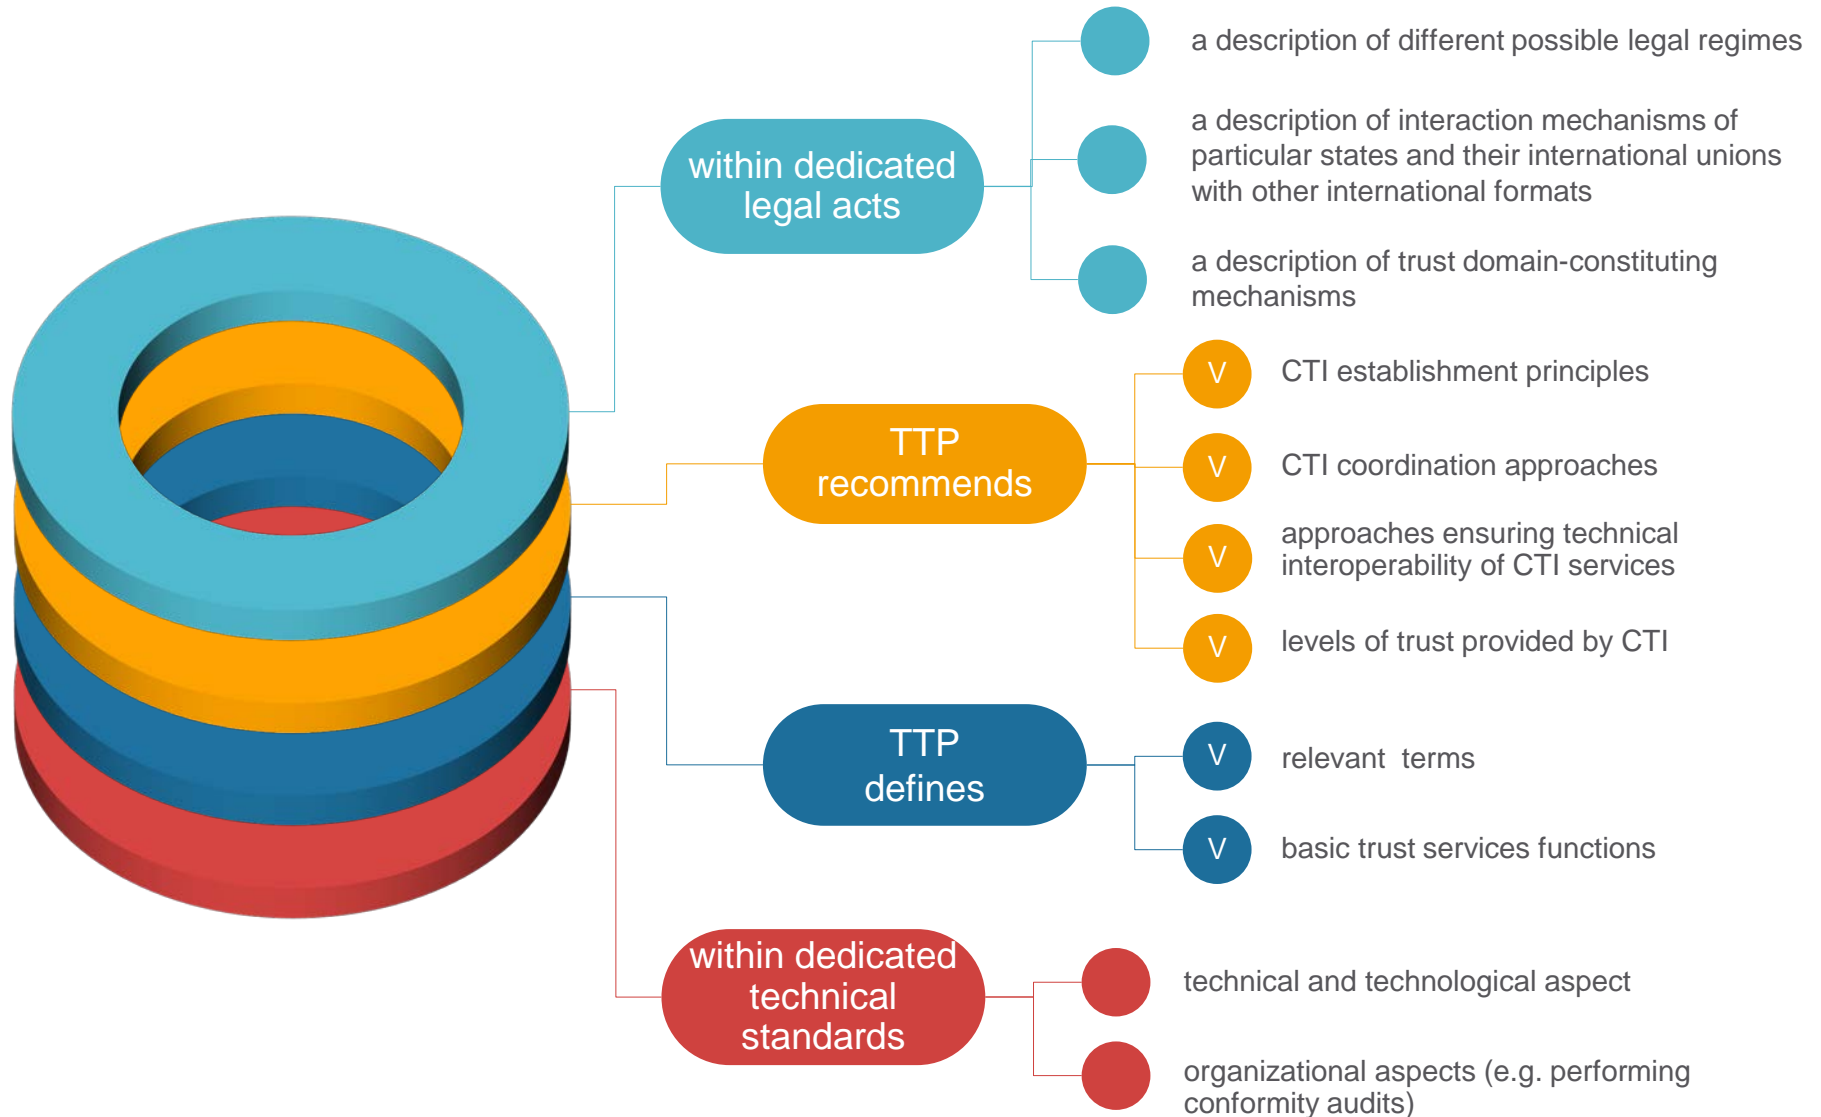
within dedicated legal acts

a description of different possible legal regimes

a description of interaction mechanisms of particular states and their international unions with other international formats

a description of trust domain-constituting mechanisms

TTP recommends

V

CTI establishment principles

V

CTI coordination approaches

V

approaches ensuring technical interoperability of CTI services

V

levels of trust provided by CTI

TTP defines

V

relevant terms

V

basic trust services functions

within dedicated technical standards

technical and technological aspect

organizational aspects (e.g. performing conformity audits)